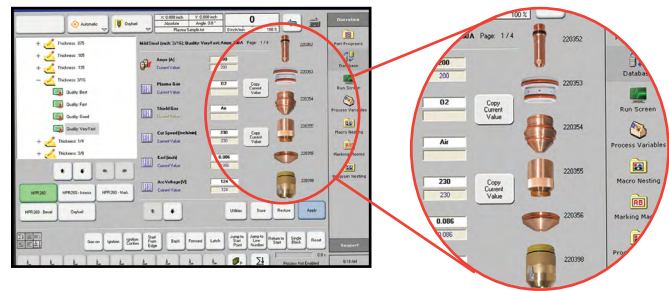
Automatic
Dayball
X: 0.000 inch
Y: 0.000 inch
Absolute
Angle: 0.0°
Plasma/Sample kit
0
100 %
Operation
Thickness .075
Thickness .105
Thickness .135
Thickness 3/16
Quality Best
Quality Fast
Quality Good
Quality Very Fast
Thickness 1/4
Thickness 5/8
Mild Steel (inch: 3/16) Quality:VeryFast Amps: 200A Page: 1 / 4
Amps (A)
Current Value
200
200
Plasma Gas
Current Value
O2
Copy Current Value
Shield Gas
Current Value
Air
Cut Speed (inch/min)
Current Value
230
230
Copy Current Value
Kerf (inch)
Current Value
0.086
0.086
Arc Voltage (V)
Current Value
124
124
220352
220353
220354
220355
220398
Part Programs
Database
Run Screen
Process Variables
Macro Nesting
Marking Macros
Automatic Nesting
HPR260
HPR260 - Inerts
HPR260 - Mark
HPR260 - Bevel
Default
Utilities
Save
Restore
Apply
Support
Gas on
Ignition
Ignition Confirm
Start Pierce Edge
Back
Forward
Latch
Jump to First Part
Jump to Line Number
Return to Start
Single Block
Reset
Process Not Enabled
8:18 AM
IA Page: 1 / 4
200
200
O2
Copy Current Value
Air
230
230
Copy Current Value
0.086
0.086
220352
220353
220354
220355
220398
100 %
Database
Run Screen
Process Variables
Macro Nesting
Marking Ma
Pro